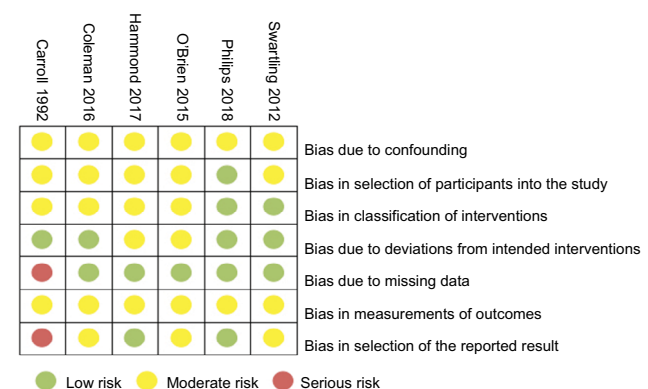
Carroll 1992
Coleman 2016
Hammond 2017
O'Brien 2015
Philips 2018
Swartling 2012

Bias due to confounding
Bias in selection of participants into the study
Bias in classification of interventions
Bias due to deviations from intended interventions
Bias due to missing data
Bias in measurements of outcomes
Bias in selection of the reported result

Low risk
Moderate risk
Serious risk